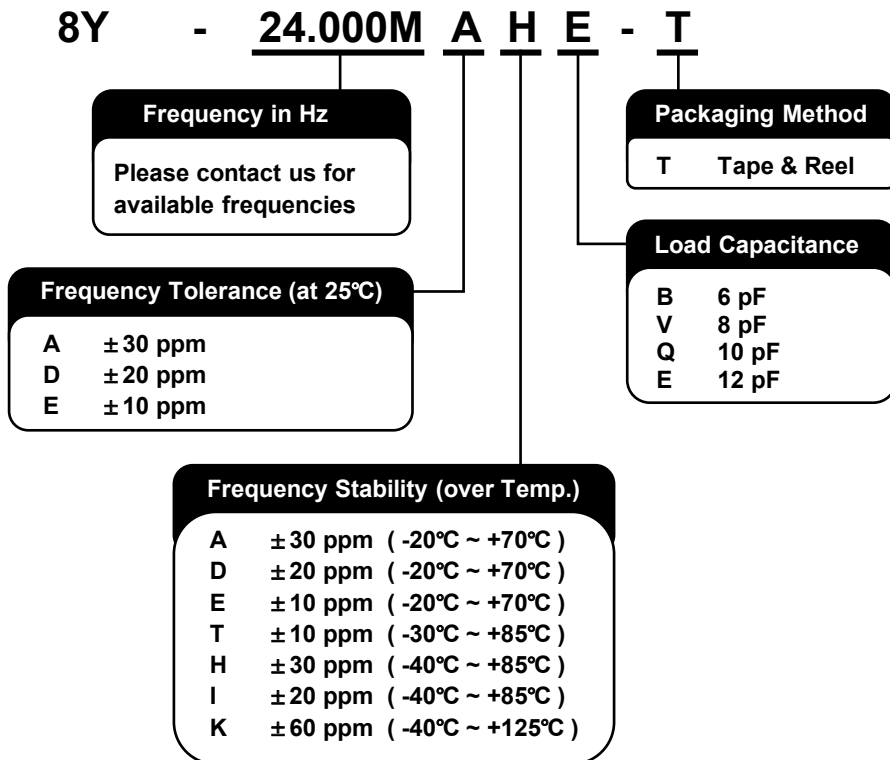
8Y - 24.000M A H E - T

Frequency in Hz

Please contact us for available frequencies

Packaging Method

T Tape & Reel

Load Capacitance

B 6 pF
V 8 pF
Q 10 pF
E 12 pF

Frequency Tolerance (at 25℃)

A ±30 ppm
D ±20 ppm
E ±10 ppm

Frequency Stability (over Temp.)

A ±30 ppm ( -20℃ ~ +70℃ )
D ±20 ppm ( -20℃ ~ +70℃ )
E ±10 ppm ( -20℃ ~ +70℃ )
T ±10 ppm ( -30℃ ~ +85℃ )
H ±30 ppm ( -40℃ ~ +85℃ )
I ±20 ppm ( -40℃ ~ +85℃ )
K ±60 ppm ( -40℃ ~ +125℃ )